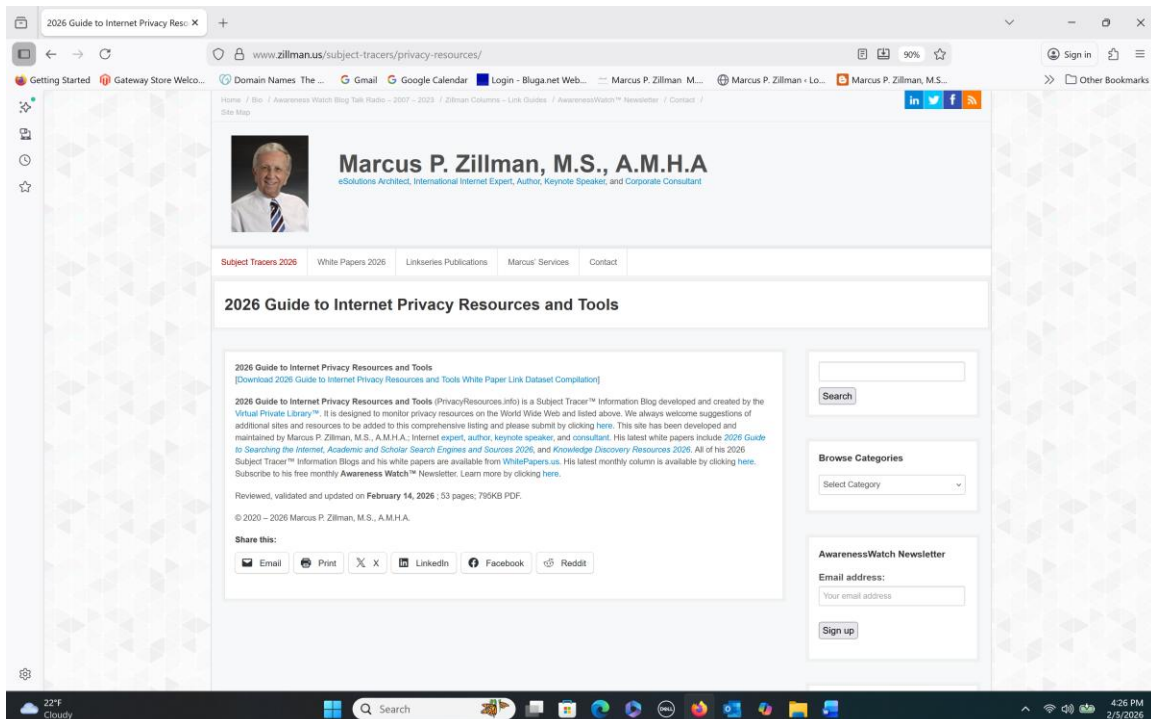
2026 Guide to Internet Privacy Reso ×

www.zillman.us/subject-tracers/privacy-resources/

90%

Sign in

Getting Started | Gateway Store Welco... | Domain Names The ... | Gmail | Google Calendar | Login - Bluga.net Web... | Marcus P. Zillman M... | Marcus P. Zillman « Lo... | Marcus P. Zillman, M.S... | Other Bookmarks

Home / Bio / Awareness Watch Blog Talk Radio – 2007 – 2023 / Zillman Columns – Link Guides / AwarenessWatch™ Newsletter / Contact / Site Map

Marcus P. Zillman, M.S., A.M.H.A

eSolutions Architect, International Internet Expert, Author, Keynote Speaker, and Corporate Consultant

Subject Tracers 2026 | White Papers 2026 | Linkseries Publications | Marcus' Services | Contact

2026 Guide to Internet Privacy Resources and Tools

2026 Guide to Internet Privacy Resources and Tools
[Download 2026 Guide to Internet Privacy Resources and Tools White Paper Link Dataset Compilation]

2026 Guide to Internet Privacy Resources and Tools (PrivacyResources.info) is a Subject Tracer™ Information Blog developed and created by the Virtual Private Library™. It is designed to monitor privacy resources on the World Wide Web and listed above. We always welcome suggestions of additional sites and resources to be added to this comprehensive listing and please submit by clicking here. This site has been developed and maintained by Marcus P. Zillman, M.S., A.M.H.A.; Internet expert, author, keynote speaker, and consultant. His latest white papers include 2026 Guide to Searching the Internet, Academic and Scholar Search Engines and Sources 2026, and Knowledge Discovery Resources 2026. All of his 2026 Subject Tracer™ Information Blogs and his white papers are available from WhitePapers.us. His latest monthly column is available by clicking here. Subscribe to his free monthly Awareness Watch™ Newsletter. Learn more by clicking here.

Reviewed, validated and updated on February 14, 2026 ; 53 pages; 795KB PDF.

© 2020 – 2026 Marcus P. Zillman, M.S., A.M.H.A.

Share this:

Email | Print | X | LinkedIn | Facebook | Reddit

Search

Browse Categories

Select Category

AwarenessWatch Newsletter

Email address:

Your email address

Sign up

22°F
Cloudy

Search

4:26 PM
2/5/2026